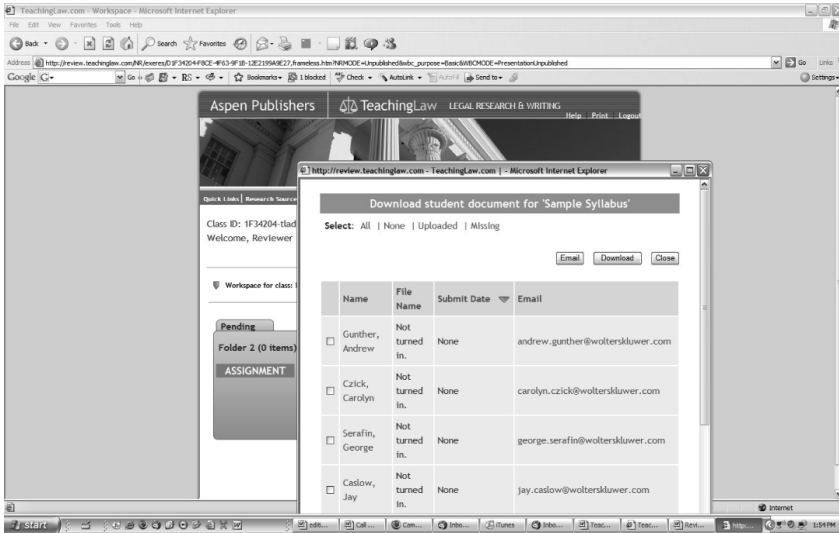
TeachingLaw.com - Workspace - Microsoft Internet Explorer

File Edit View Favorites Tools Help

Back Search Favorites

Address http://review.teachinglaw.com/NR/exeres/D1F34204-F8CE-4F63-9F1B-1EE2199A9E27,frameless.htm?NRMODE=Unpublished&wbc_purpose=Basic&WBCMODE=PresentationUnpublished

Go Links

Google G- Go Bookmarks 1 blocked Check AutoLink AutoFill Send to Settings

Aspen Publishers TeachingLaw LEGAL RESEARCH & WRITING

Help Print Logout

Quick Links | Research Source

Class ID: 1F34204-tlad

Welcome, Reviewer

Workspace for class:

Pending

Folder 2 (0 items)

ASSIGNMENT

http://review.teachinglaw.com - TeachingLaw.com | - Microsoft Internet Explorer

Download student document for 'Sample Syllabus'

Select: All | None | Uploaded | Missing

Email Download Close

| | Name | File Name | Submit Date | Email |
|---|---|---|---|---|
| ☐ | Gunther, Andrew | Not turned in. | None | andrew.gunther@wolterskluwer.com |
| ☐ | Czick, Carolyn | Not turned in. | None | carolyn.czick@wolterskluwer.com |
| ☐ | Serafin, George | Not turned in. | None | george.serafin@wolterskluwer.com |
| ☐ | Caslow, Jay | Not turned in. | None | jay.caslow@wolterskluwer.com |

Internet

start edit... Call ... Com... Inbo... iTunes Inbo... Teac... Teac... Revi... http... 1:54 PM